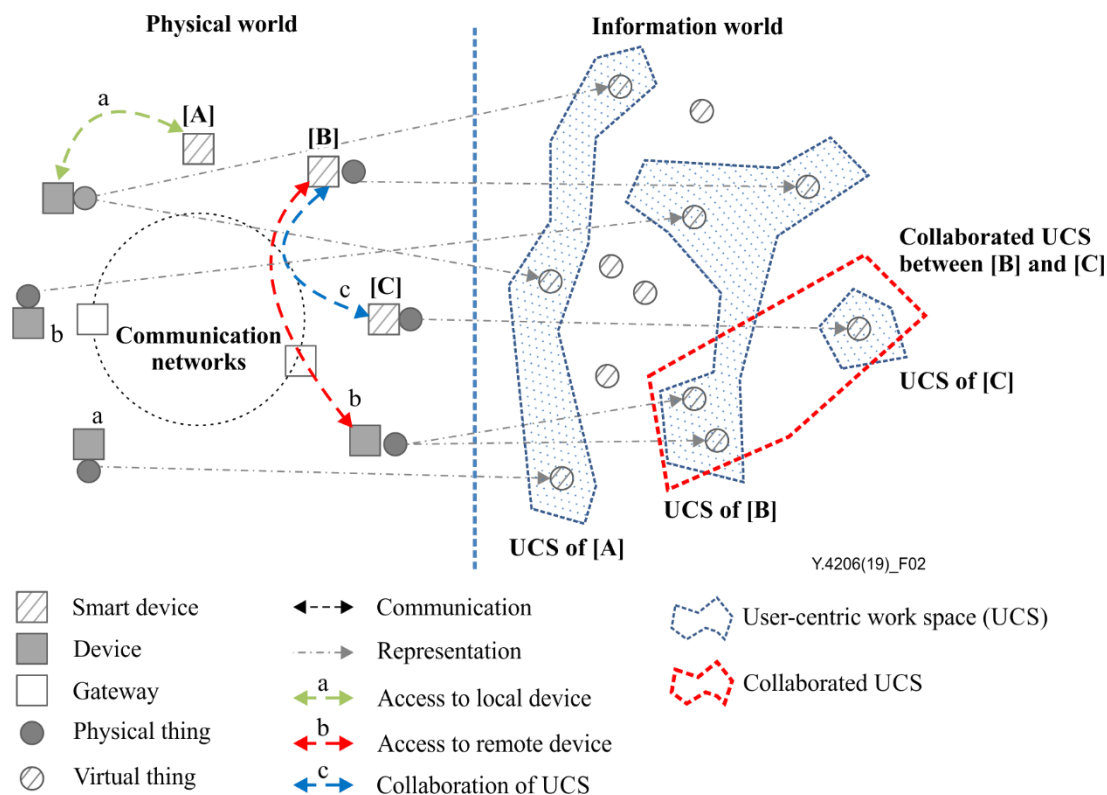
Physical world

Information world

a

[A]

[B]

c

[C]

b

Communication networks

b

a

Collaborated UCS between [B] and [C]

UCS of [C]

UCS of [B]

UCS of [A]

Y.4206(19)_F02

Smart device

Device

Gateway

Physical thing

Virtual thing

Communication

Representation

a
Access to local device

b
Access to remote device

c
Collaboration of UCS

User-centric work space (UCS)

Collaborated UCS